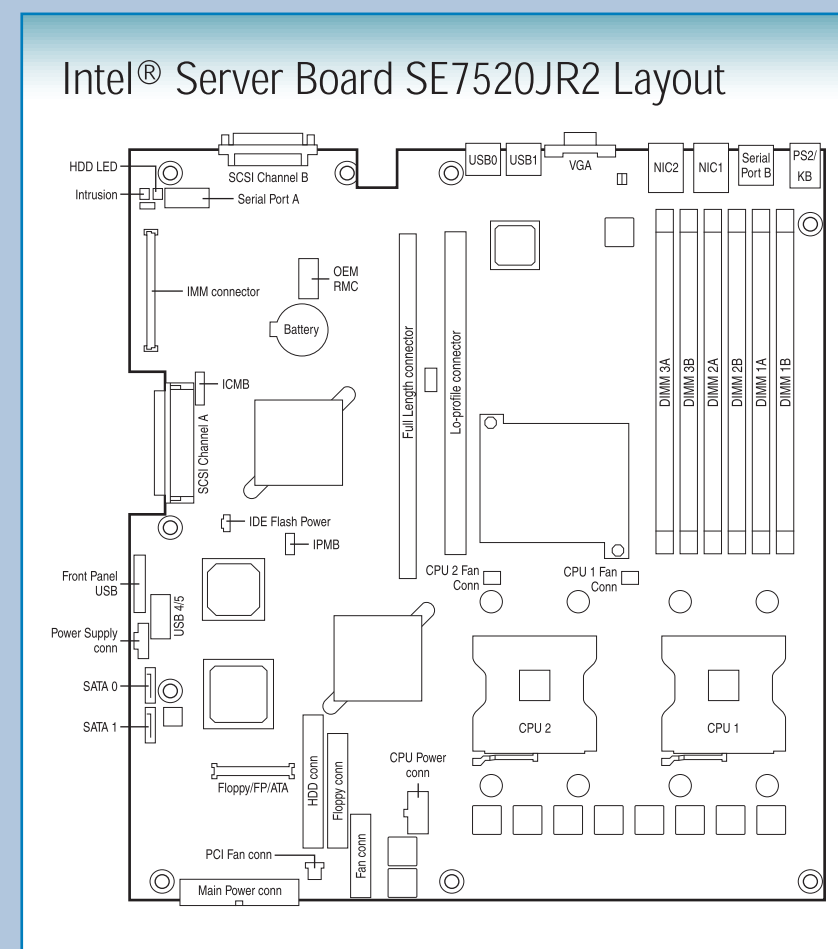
Intel® Server Board SE7520JR2 Layout

SCSI Channel B
USB0
USB1
VGA
NIC2
NIC1
Serial Port B
PS2/ KB
HDD LED
Intrusion
Serial Port A
IMM connector
OEM RMC
Battery
Full Length connector
Lo-profile connector
DIMM 3A
DIMM 3B
DIMM 2A
DIMM 2B
DIMM 1A
DIMM 1B
ICMB
SCSI Channel A
IDE Flash Power
IPMB
CPU 2 Fan Conn
CPU 1 Fan Conn
Front Panel USB
USB 4/5
Power Supply conn
SATA 0
SATA 1
CPU 2
CPU 1
Floppy/FP/ATA
HDD conn
Floppy conn
CPU Power conn
PCI Fan conn
Fan conn
Main Power conn